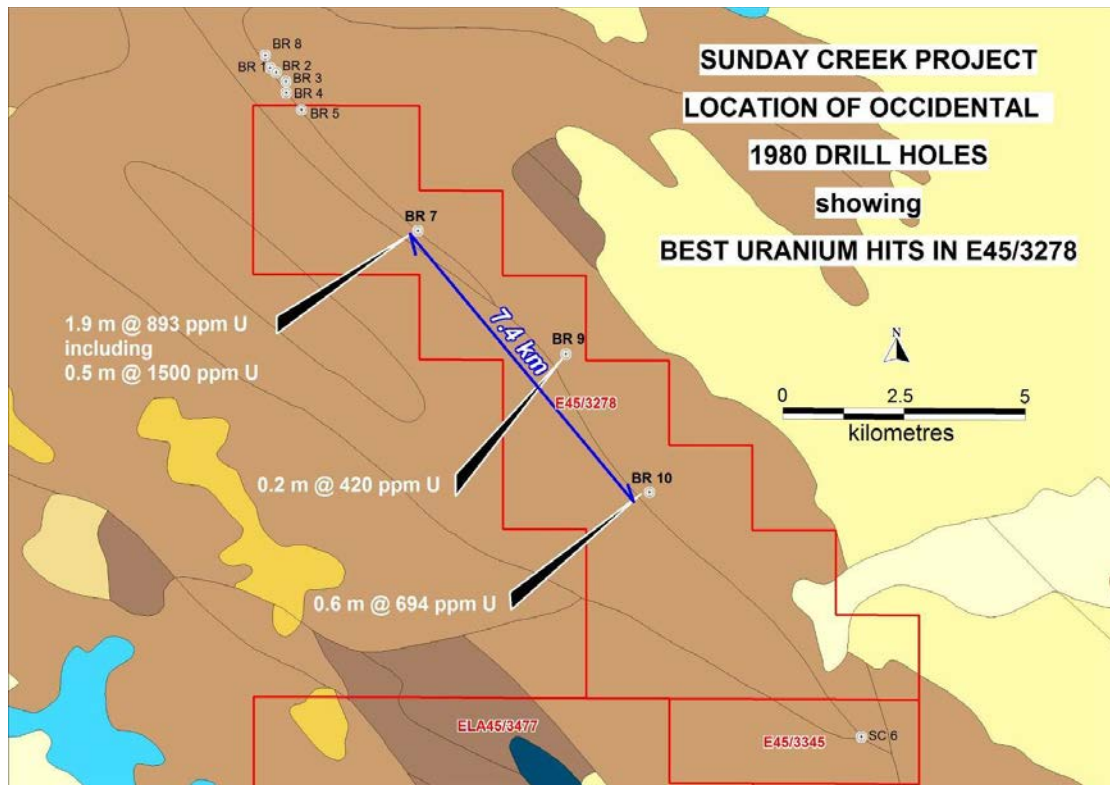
SUNDAY CREEK PROJECT
LOCATION OF OCCIDENTAL
1980 DRILL HOLES
showing
BEST URANIUM HITS IN E45/3278

BR 8
BR 1
BR 2
BR 3
BR 4
BR 5
BR 7
BR 9
BR 10

7.4 km

1.9 m @ 893 ppm U
including
0.5 m @ 1500 ppm U

0.2 m @ 420 ppm U

0.6 m @ 694 ppm U

E45/3278

N

0 2.5 5
kilometres

ELA45/3477
E45/3345
SC 6